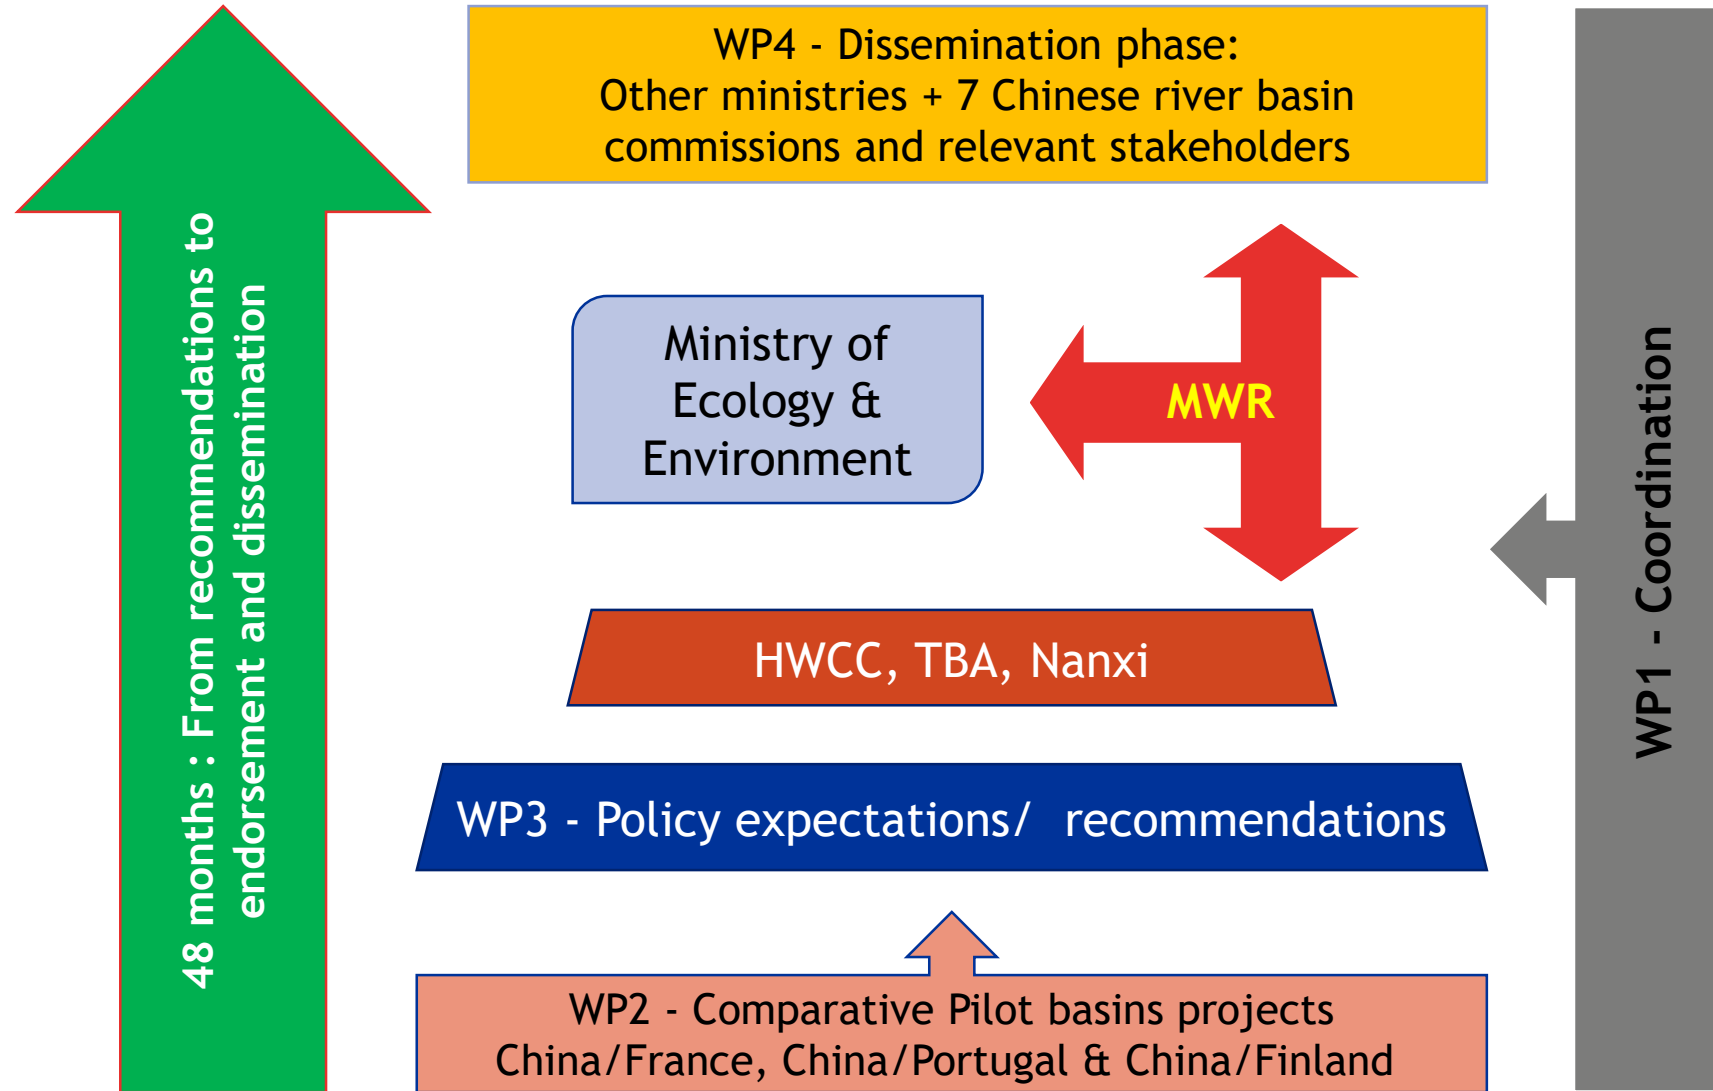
48 months : From recommendations to endorsement and dissemination

WP4 - Dissemination phase:
Other ministries + 7 Chinese river basin commissions and relevant stakeholders

Ministry of Ecology & Environment

MWR

HWCC, TBA, Nanxi

WP3 - Policy expectations/ recommendations

WP2 - Comparative Pilot basins projects
China/France, China/Portugal & China/Finland

WP1 - Coordination